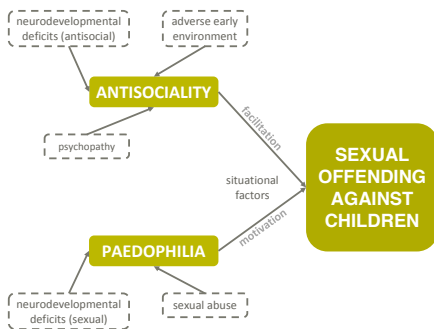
neurodevelopmental deficits (antisocial)

adverse early environment

ANTISOCIALITY

psychopathy

facilitation

situational factors

SEXUAL OFFENDING AGAINST CHILDREN

motivation

PAEDOPHILIA

neurodevelopmental deficits (sexual)

sexual abuse